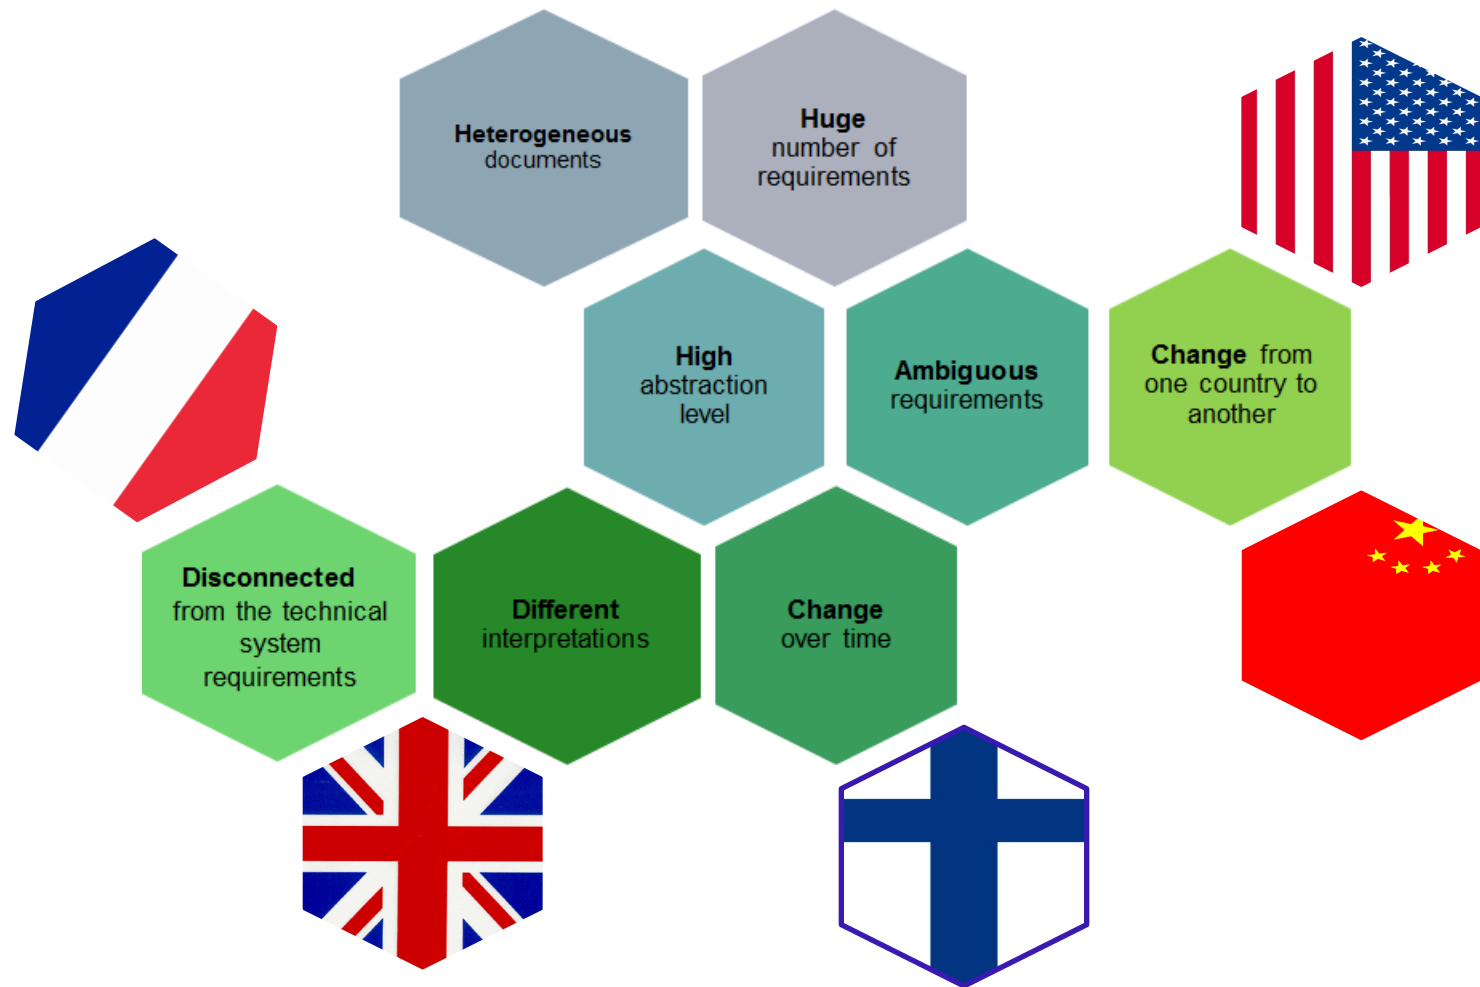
Heterogeneous documents

Huge number of requirements

High abstraction level

Ambiguous requirements

Change from one country to another

Disconnected from the technical system requirements

Different interpretations

Change over time